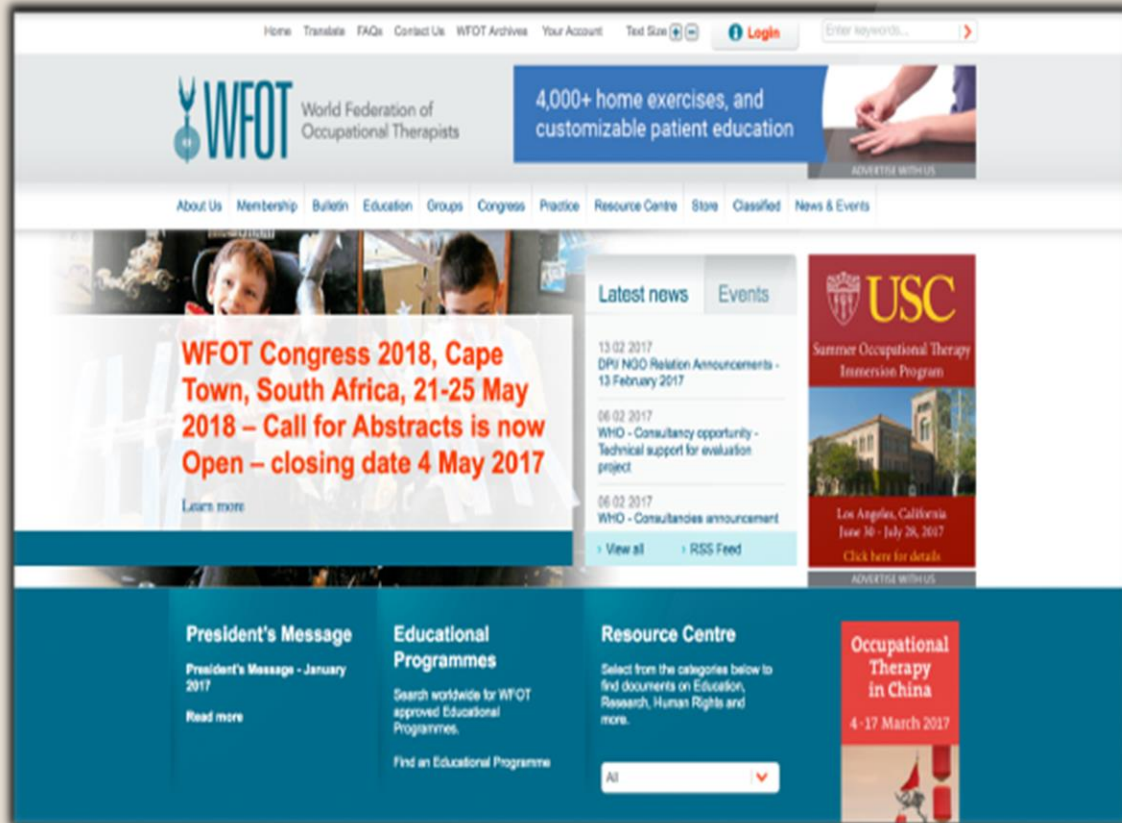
Home Translate FAQs Contact Us WFOT Archives Your Account Text Size + − Login Enter keywords...

WFOT World Federation of Occupational Therapists

4,000+ home exercises, and customizable patient education

ADVERTISE WITH US

About Us Membership Bulletin Education Groups Congress Practice Resource Centre Store Classified News & Events

WFOT Congress 2018, Cape Town, South Africa, 21-25 May 2018 – Call for Abstracts is now Open – closing date 4 May 2017

Learn more

Latest news Events

13 02 2017
DPI/ NGO Relation Announcements - 13 February 2017

06 02 2017
WHO - Consultancy opportunity - Technical support for evaluation project

06 02 2017
WHO - Consultancies announcement

View all RSS Feed

USC
Summer Occupational Therapy Immersion Program
Los Angeles, California
June 30 - July 28, 2017
Click here for details

ADVERTISE WITH US

President's Message
President's Message - January 2017
Read more

Educational Programmes
Search worldwide for WFOT approved Educational Programmes.
Find an Educational Programme

Resource Centre
Select from the categories below to find documents on Education, Research, Human Rights and more.
All

Occupational Therapy in China
4 -17 March 2017